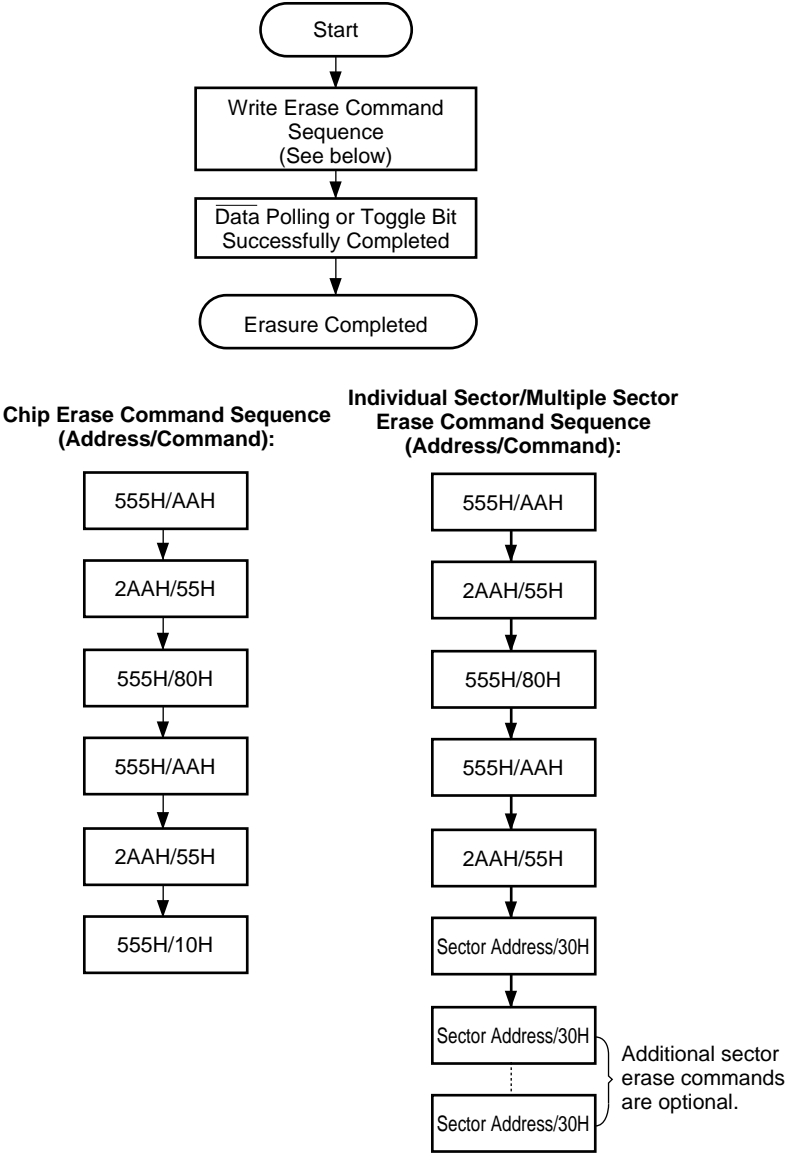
Start

Write Erase Command Sequence (See below)

$\overline{\text{Data}}$ Polling or Toggle Bit Successfully Completed

Erasure Completed

Chip Erase Command Sequence (Address/Command):

555H/AAH

2AAH/55H

555H/80H

555H/AAH

2AAH/55H

555H/10H

Individual Sector/Multiple Sector Erase Command Sequence (Address/Command):

555H/AAH

2AAH/55H

555H/80H

555H/AAH

2AAH/55H

Sector Address/30H

Sector Address/30H

Sector Address/30H

Additional sector erase commands are optional.